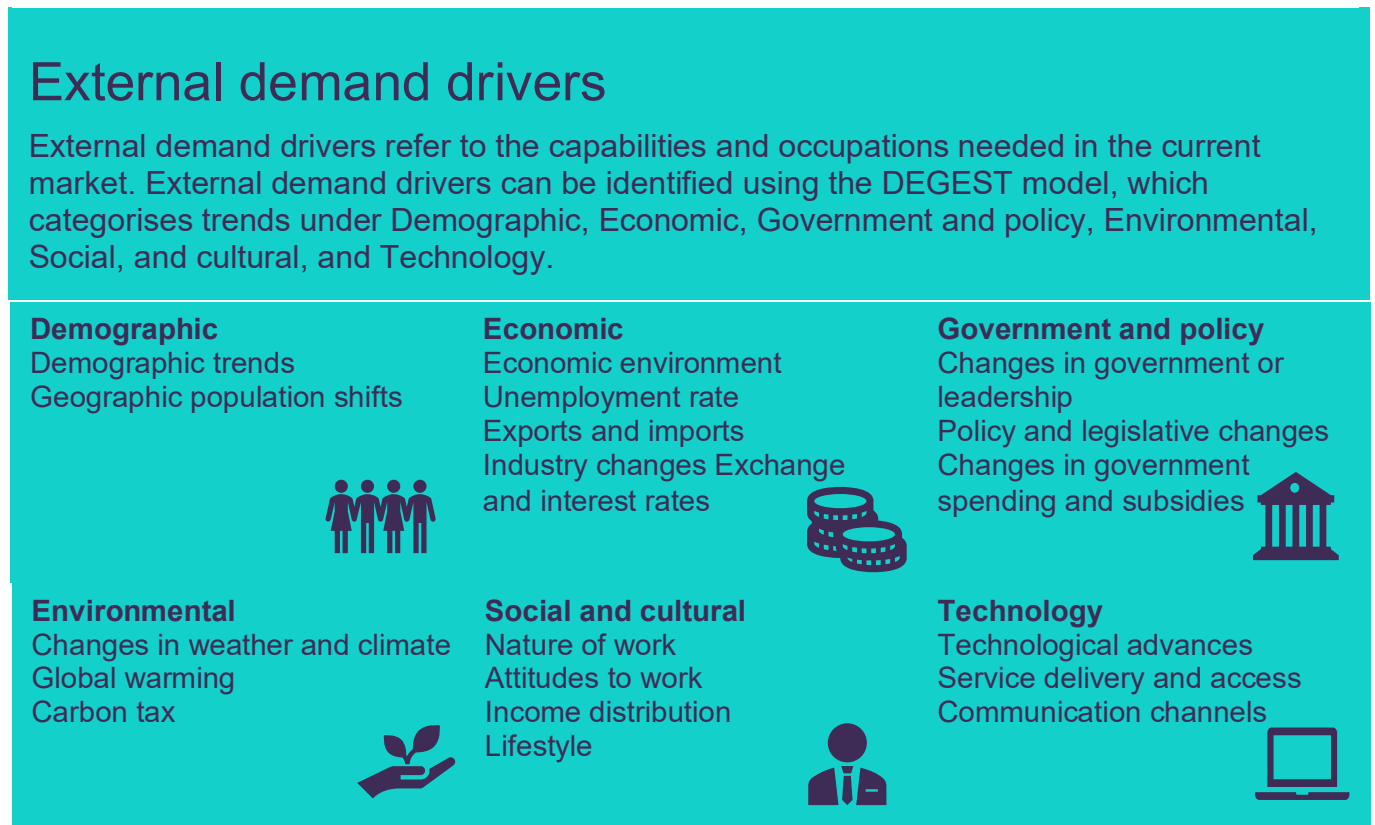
External demand drivers

External demand drivers refer to the capabilities and occupations needed in the current market. External demand drivers can be identified using the DEGEST model, which categorises trends under Demographic, Economic, Government and policy, Environmental, Social, and cultural, and Technology.

Demographic
Demographic trends
Geographic population shifts

Economic
Economic environment
Unemployment rate
Exports and imports
Industry changes Exchange and interest rates

Government and policy
Changes in government or leadership
Policy and legislative changes
Changes in government spending and subsidies

Environmental
Changes in weather and climate
Global warming
Carbon tax

Social and cultural
Nature of work
Attitudes to work
Income distribution
Lifestyle

Technology
Technological advances
Service delivery and access
Communication channels